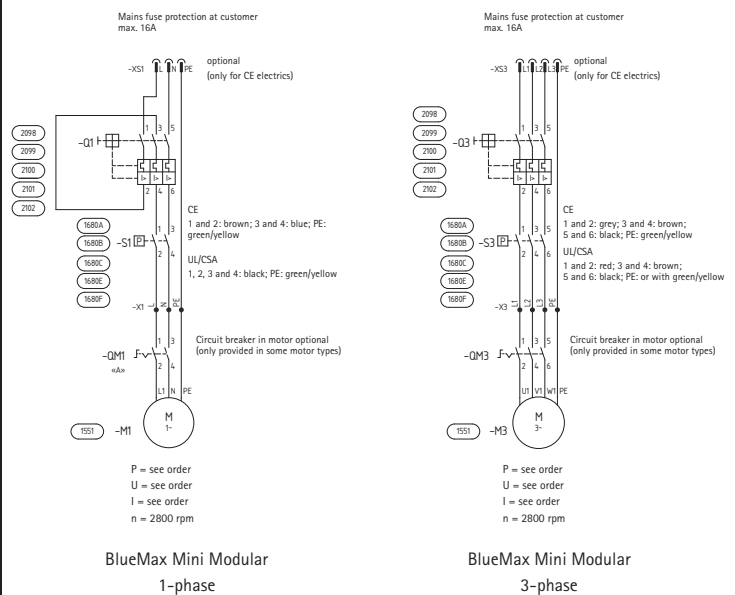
Mains fuse protection at customer max. 16A

-XS1 L N PE

optional (only for CE electrics)

2098
2099
2100
2101
2102

-Q1

1 3 5
2 4 6

CE
1 and 2: brown; 3 and 4: blue; PE: green/yellow
UL/CSA
1, 2, 3 and 4: black; PE: green/yellow

1680A
1680B
1680C
1680E
1680F

-S1

1 3
2 4

-X1 L N PE

Circuit breaker in motor optional (only provided in some motor types)

-QM1
«A»

1 3
2 4

L1 N PE

1551 -M1

M
1~

P = see order
U = see order
I = see order
n = 2800 rpm

BlueMax Mini Modular
1-phase

Mains fuse protection at customer max. 16A

-XS3 L1 L2 L3 PE

optional (only for CE electrics)

2098
2099
2100
2101
2102

-Q3

1 3 5
2 4 6

CE
1 and 2: grey; 3 and 4: brown; 5 and 6: black; PE: green/yellow
UL/CSA
1 and 2: red; 3 and 4: brown; 5 and 6: black; PE: or with green/yellow

1680A
1680B
1680C
1680E
1680F

-S3

1 3 5
2 4 6

-X3 L1 L2 L3 PE

Circuit breaker in motor optional (only provided in some motor types)

-QM3

1 3 5
2 4 6

U1 V1 W1 PE

1551 -M3

M
3~

P = see order
U = see order
I = see order
n = 2800 rpm

BlueMax Mini Modular
3-phase